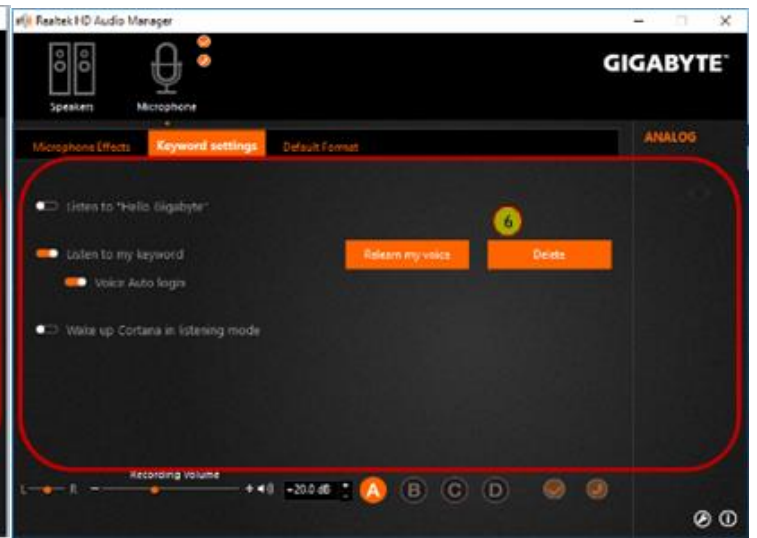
Realtek HD Audio Manager

Speakers
Microphone

GIGABYTE

Microphone Effects
Keyword settings
Default Format

ANALOG

Listen to "Hello Gigabyte"

6

Listen to my keyword
Voice Auto login
Relearn my voice
Delete

Wake up Cortana in listening mode

Recording Volume
L R
+20.0 dB
A B C D